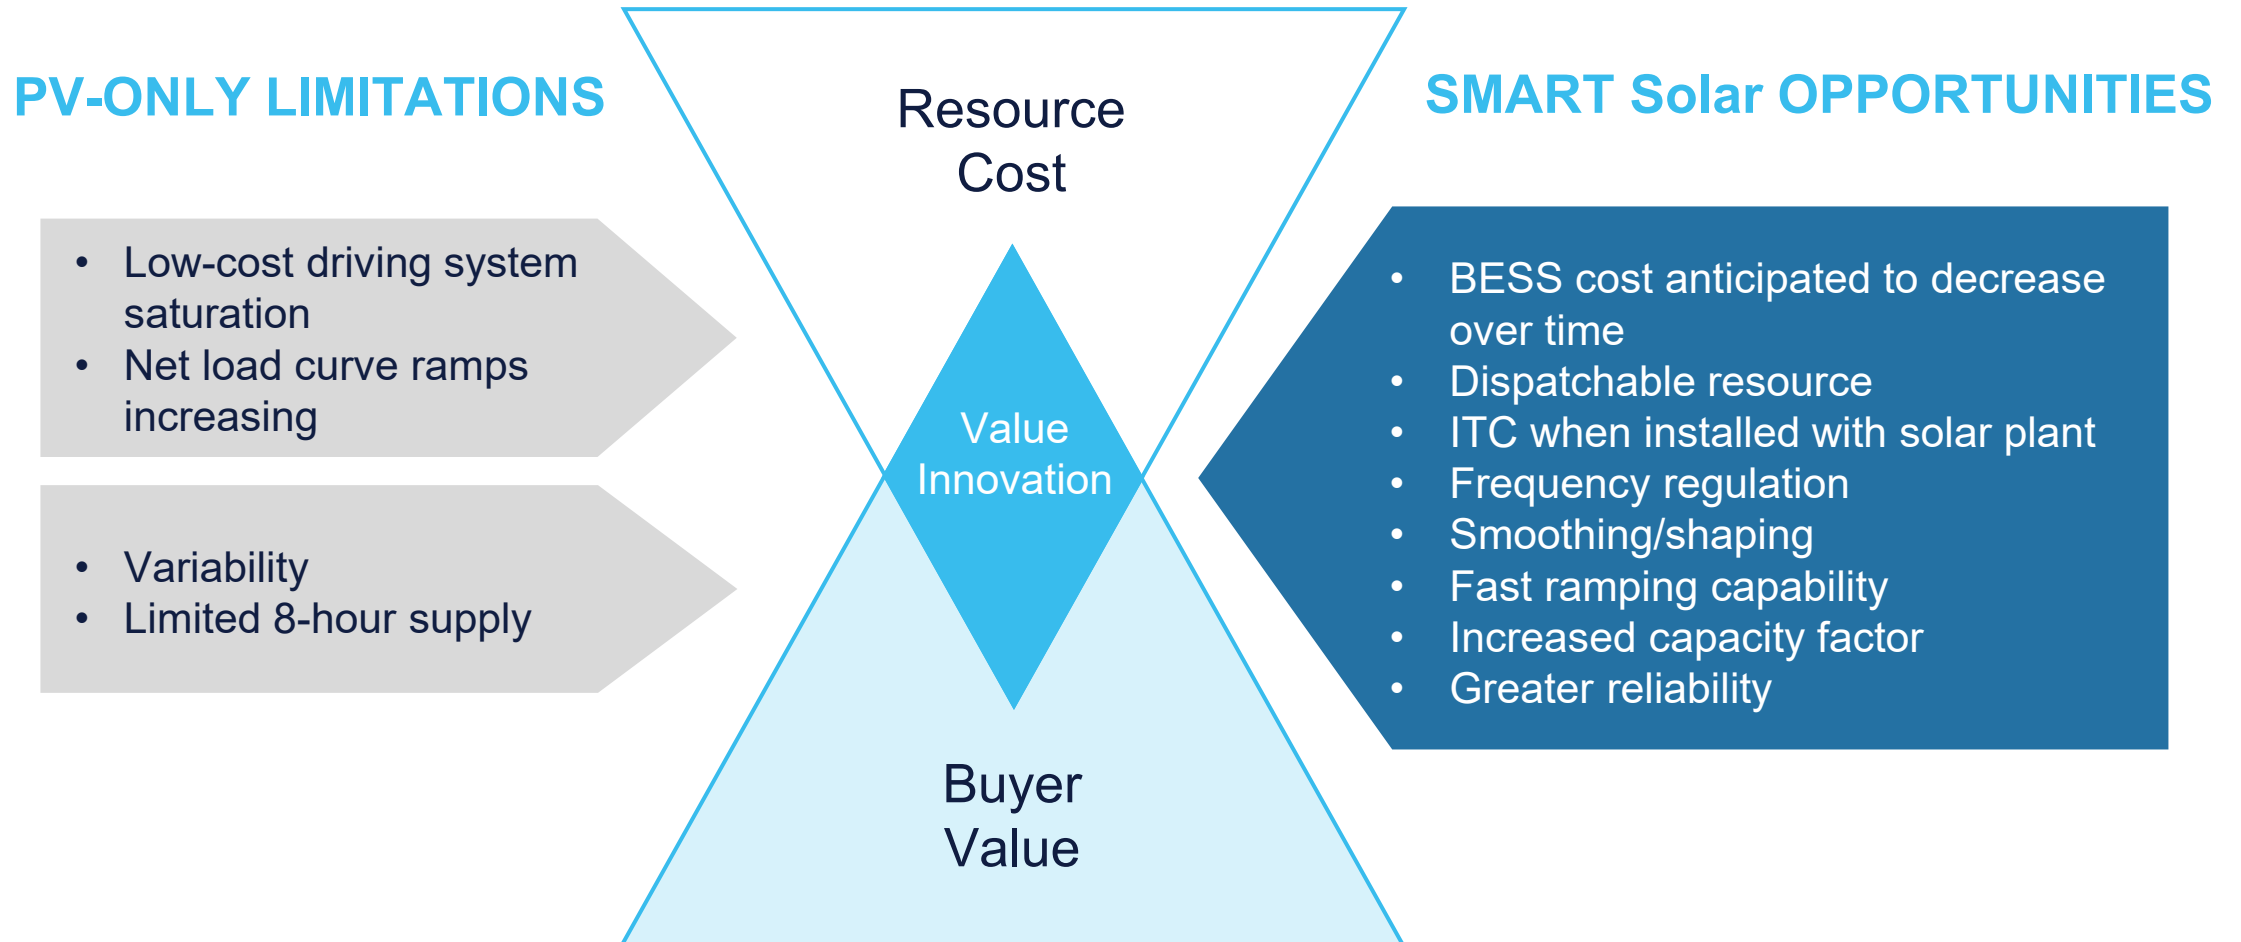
PV-ONLY LIMITATIONS

- Low-cost driving system saturation
- Net load curve ramps increasing

- Variability
- Limited 8-hour supply

Resource Cost

Value Innovation

Buyer Value

SMART Solar OPPORTUNITIES

- BESS cost anticipated to decrease over time
- Dispatchable resource
- ITC when installed with solar plant
- Frequency regulation
- Smoothing/shaping
- Fast ramping capability
- Increased capacity factor
- Greater reliability